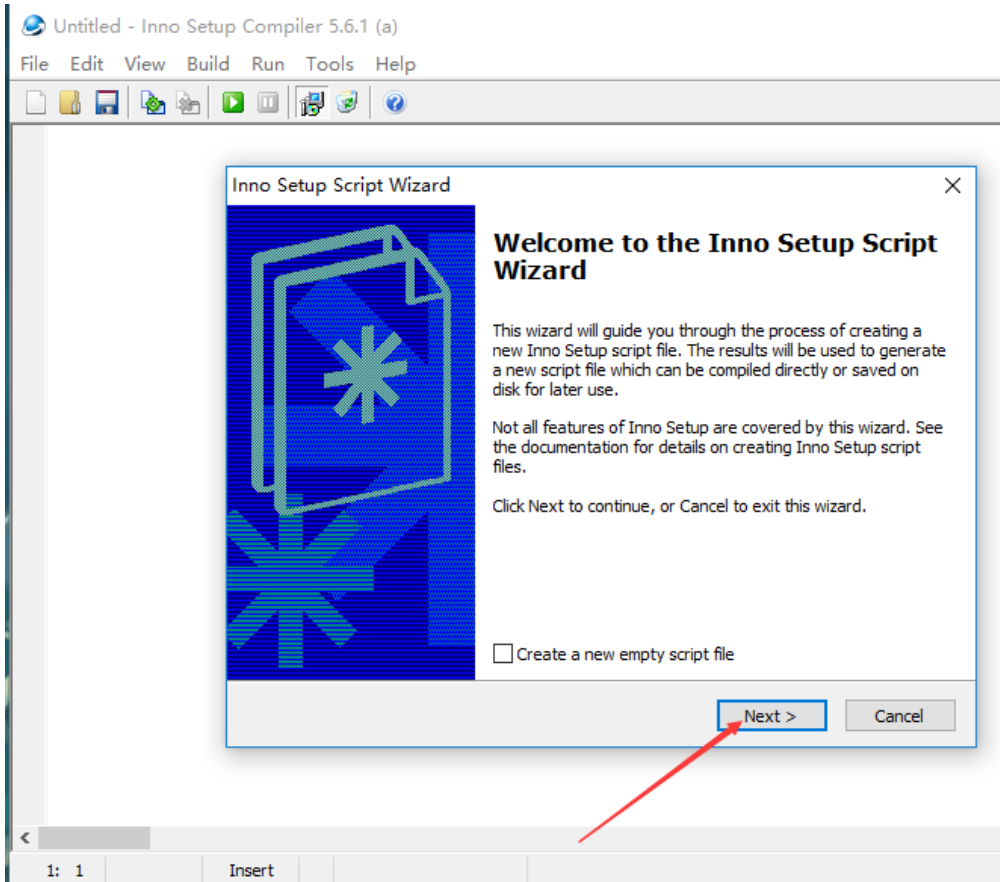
Untitled - Inno Setup Compiler 5.6.1 (a)

File Edit View Build Run Tools Help

Inno Setup Script Wizard

Welcome to the Inno Setup Script Wizard

This wizard will guide you through the process of creating a new Inno Setup script file. The results will be used to generate a new script file which can be compiled directly or saved on disk for later use.

Not all features of Inno Setup are covered by this wizard. See the documentation for details on creating Inno Setup script files.

Click Next to continue, or Cancel to exit this wizard.

Create a new empty script file

Next >

Cancel

1: 1

Insert